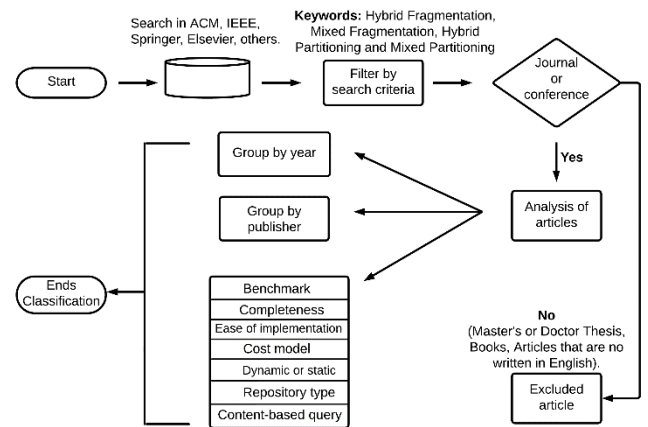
Search in ACM, IEEE, Springer, Elsevier, others.

**Keywords:** Hybrid Fragmentation, Mixed Fragmentation, Hybrid Partitioning and Mixed Partitioning

Start

Filter by search criteria

Journal or conference

Yes

Group by year

Group by publisher

Analysis of articles

Ends Classification

Benchmark

Completeness

Ease of implementation

Cost model

Dynamic or static

Repository type

Content-based query

**No**
(Master's or Doctor Thesis, Books, Articles that are no written in English).

Excluded article